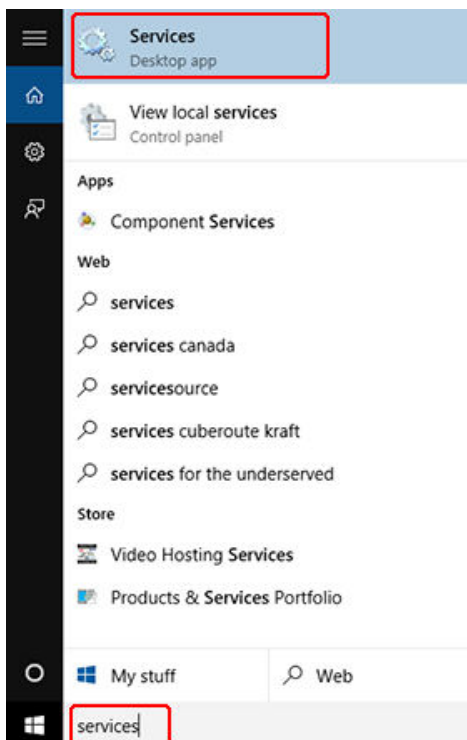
Services
Desktop app

View local services
Control panel

Apps

Component Services

Web

services

services canada

servicesource

services cuberoute kraft

services for the underserved

Store

Video Hosting Services

Products & Services Portfolio

My stuff

Web

services